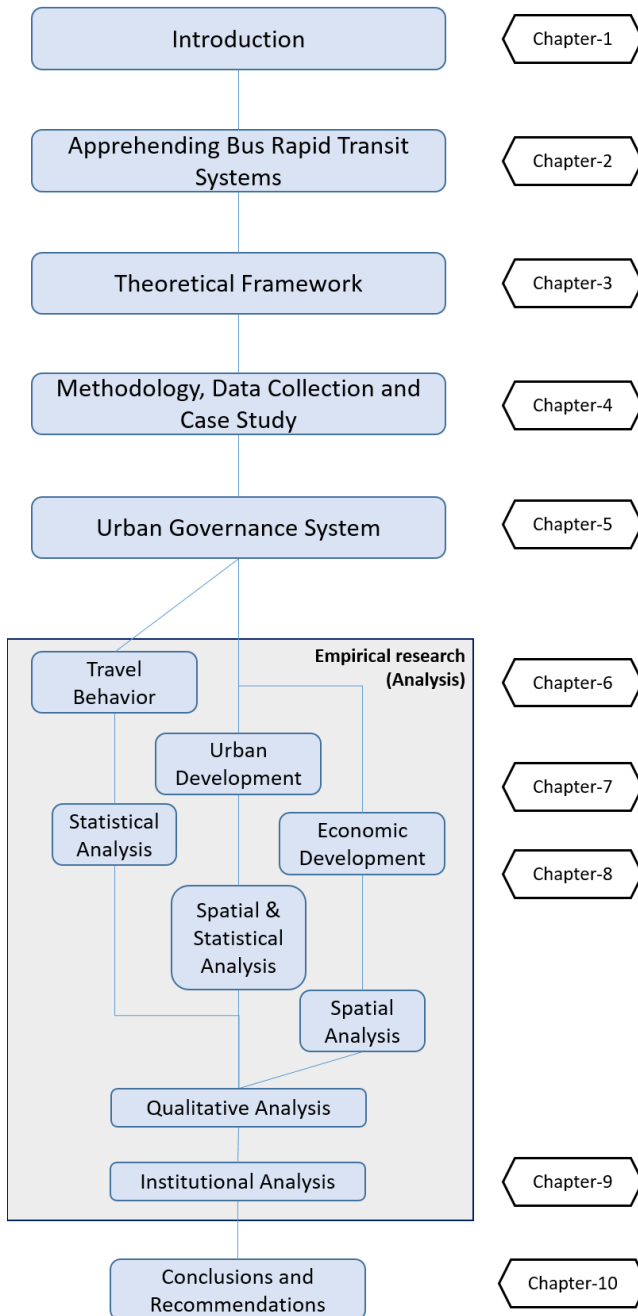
Introduction

Chapter-1

Apprehending Bus Rapid Transit Systems

Chapter-2

Theoretical Framework

Chapter-3

Methodology, Data Collection and Case Study

Chapter-4

Urban Governance System

Chapter-5

Empirical research (Analysis)

Travel Behavior

Chapter-6

Urban Development

Chapter-7

Statistical Analysis

Economic Development

Chapter-8

Spatial & Statistical Analysis

Spatial Analysis

Qualitative Analysis

Institutional Analysis

Chapter-9

Conclusions and Recommendations

Chapter-10